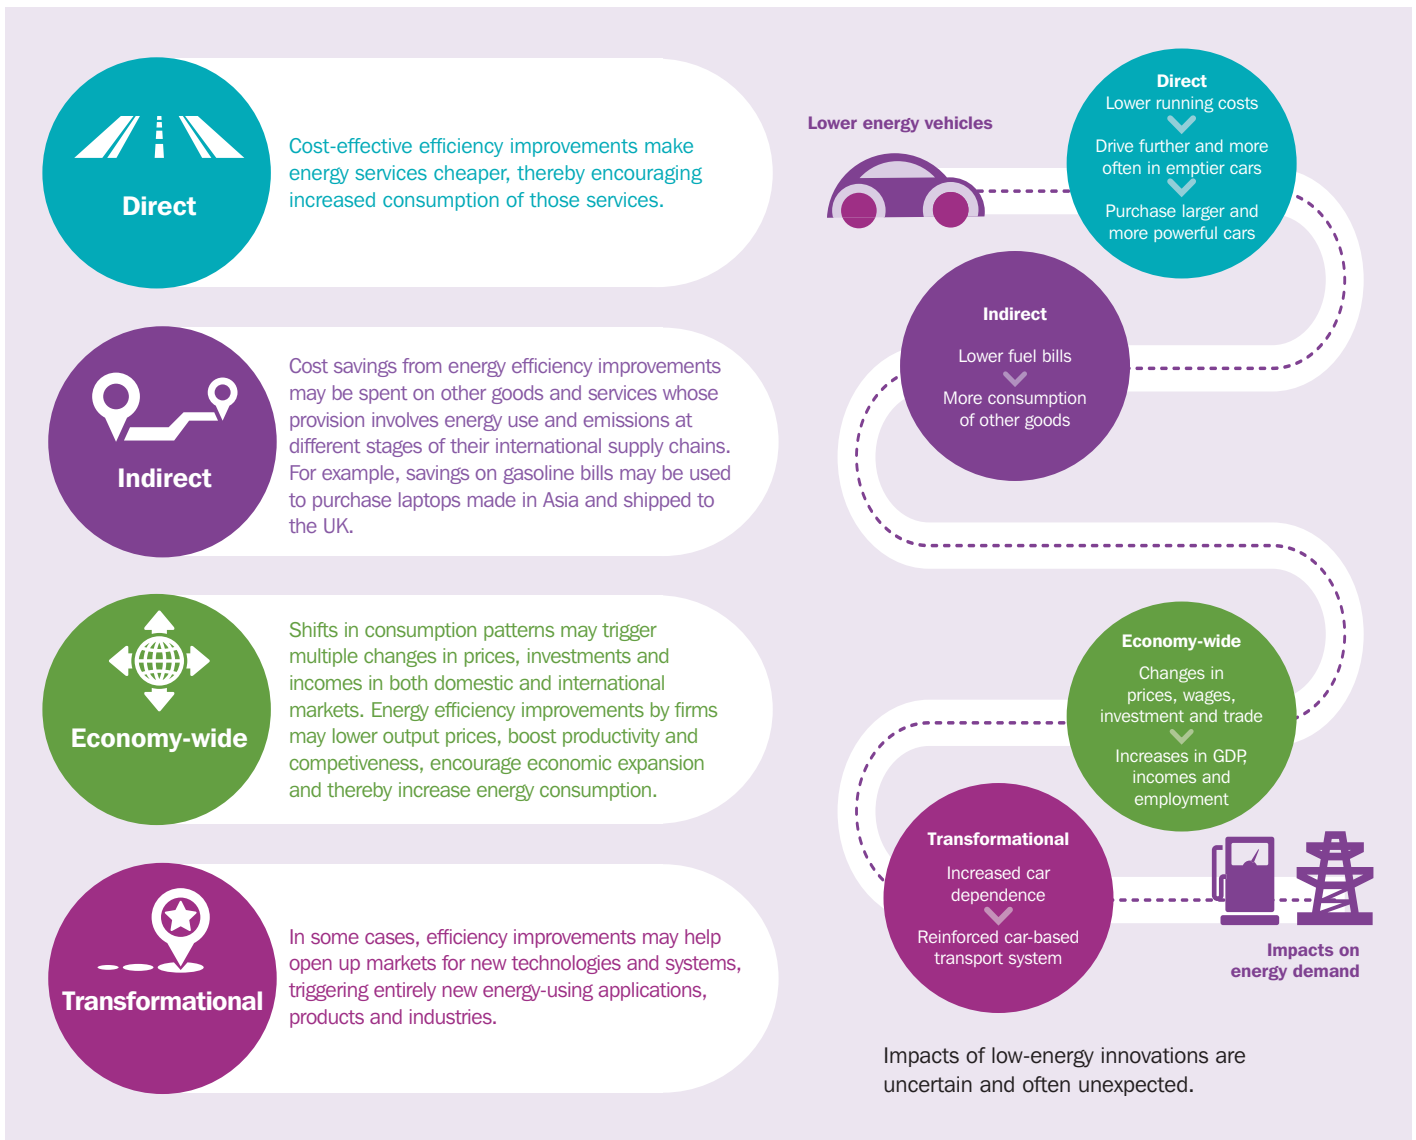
Direct

Cost-effective efficiency improvements make energy services cheaper, thereby encouraging increased consumption of those services.

Indirect

Cost savings from energy efficiency improvements may be spent on other goods and services whose provision involves energy use and emissions at different stages of their international supply chains. For example, savings on gasoline bills may be used to purchase laptops made in Asia and shipped to the UK.

Economy-wide

Shifts in consumption patterns may trigger multiple changes in prices, investments and incomes in both domestic and international markets. Energy efficiency improvements by firms may lower output prices, boost productivity and competiveness, encourage economic expansion and thereby increase energy consumption.

Transformational

In some cases, efficiency improvements may help open up markets for new technologies and systems, triggering entirely new energy-using applications, products and industries.

Lower energy vehicles

Direct
Lower running costs
Drive further and more often in emptier cars
Purchase larger and more powerful cars

Indirect
Lower fuel bills
More consumption of other goods

Economy-wide
Changes in prices, wages, investment and trade
Increases in GDP, incomes and employment

Transformational
Increased car dependence
Reinforced car-based transport system

Impacts on energy demand

Impacts of low-energy innovations are uncertain and often unexpected.